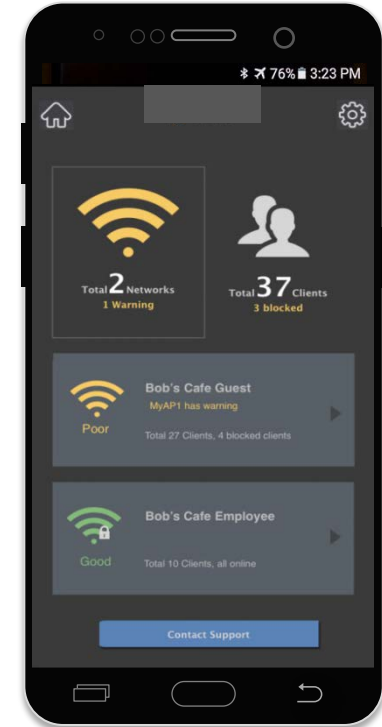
76% 3:23 PM

Total 2 Networks
1 Warning

Total 37 Clients
3 blocked

Bob's Cafe Guest
MyAP1 has warning
Poor
Total 27 Clients, 4 blocked clients

Bob's Cafe Employee
Good
Total 10 Clients, all online

Contact Support